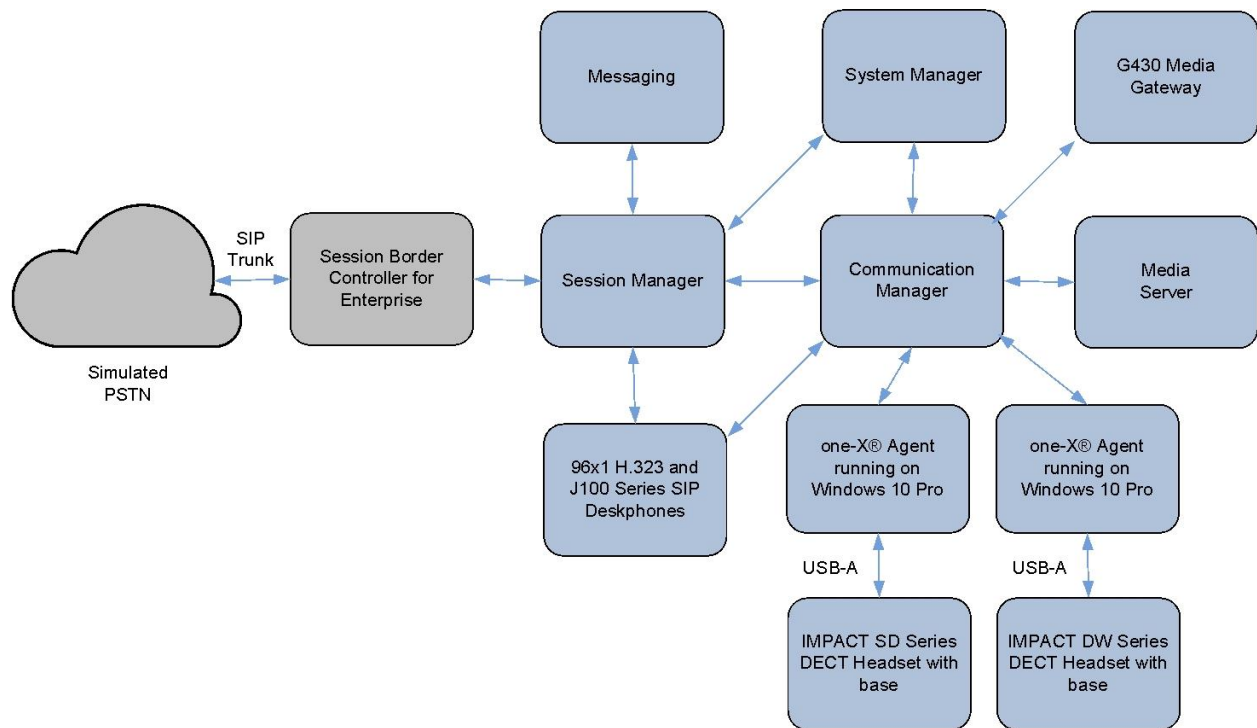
Messaging

System Manager

G430 Media Gateway

SIP Trunk

Session Border Controller for Enterprise

Session Manager

Communication Manager

Media Server

Simulated PSTN

96x1 H.323 and J100 Series SIP Deskphones

one-X® Agent running on Windows 10 Pro

one-X® Agent running on Windows 10 Pro

USB-A

USB-A

IMPACT SD Series DECT Headset with base

IMPACT DW Series DECT Headset with base